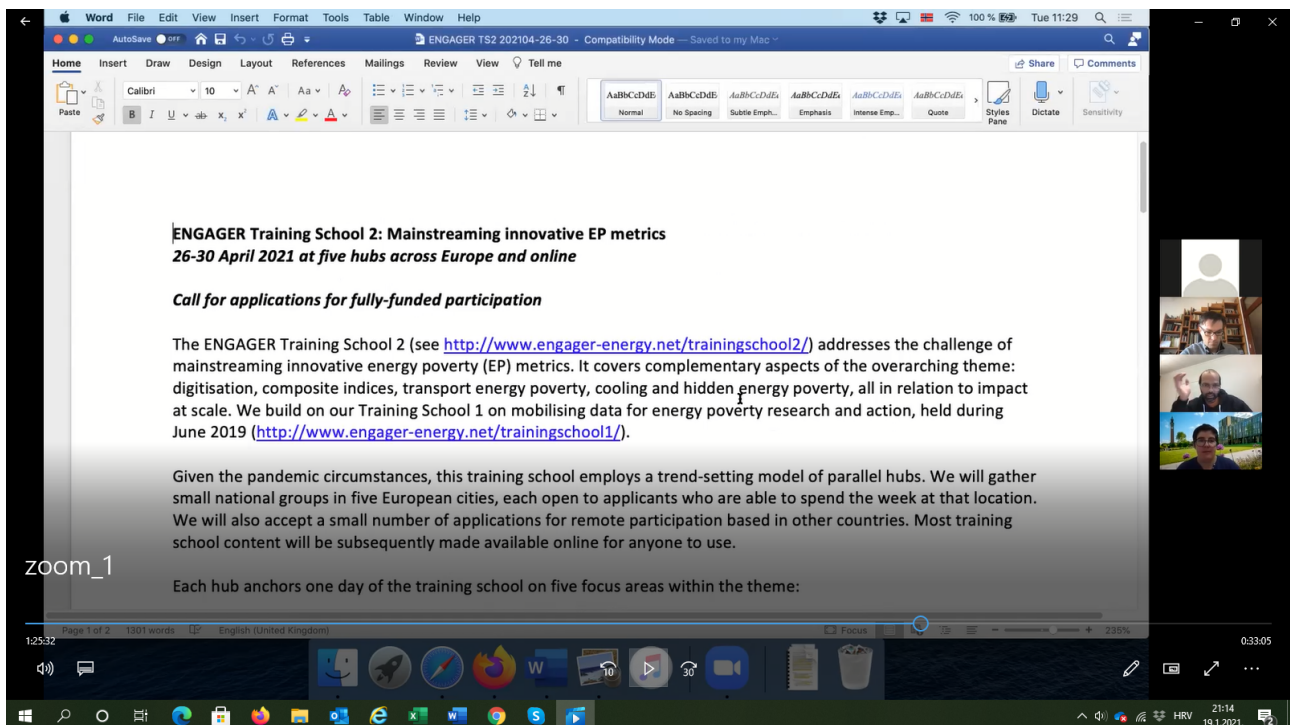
Word File Edit View Insert Format Tools Table Window Help

100 % Tue 11:29

AutoSave OFF

ENGAGER TS2 202104-26-30 - Compatibility Mode — Saved to my Mac

Home Insert Draw Design Layout References Mailings Review View Tell me

Share Comments

Paste Calibri 10

AaBbCcDdE Normal AaBbCcDdE No Spacing AaBbCcDdEe Subtle Emph... AaBbCcDdEe Emphasis AaBbCcDdEe Intense Emp... AaBbCcDdEe Quote Styles Pane Dictate Sensitivity

**ENGAGER Training School 2: Mainstreaming innovative EP metrics**
***26-30 April 2021 at five hubs across Europe and online***

***Call for applications for fully-funded participation***

The ENGAGER Training School 2 (see http://www.engager-energy.net/trainingschool2/) addresses the challenge of mainstreaming innovative energy poverty (EP) metrics. It covers complementary aspects of the overarching theme: digitisation, composite indices, transport energy poverty, cooling and hidden energy poverty, all in relation to impact at scale. We build on our Training School 1 on mobilising data for energy poverty research and action, held during June 2019 (http://www.engager-energy.net/trainingschool1/).

Given the pandemic circumstances, this training school employs a trend-setting model of parallel hubs. We will gather small national groups in five European cities, each open to applicants who are able to spend the week at that location. We will also accept a small number of applications for remote participation based in other countries. Most training school content will be subsequently made available online for anyone to use.

Each hub anchors one day of the training school on five focus areas within the theme:

zoom_1

Page 1 of 2 1301 words English (United Kingdom) Focus 235%

1:25:32

0:33:05

10 30

HRV 21:14 19.1.2021